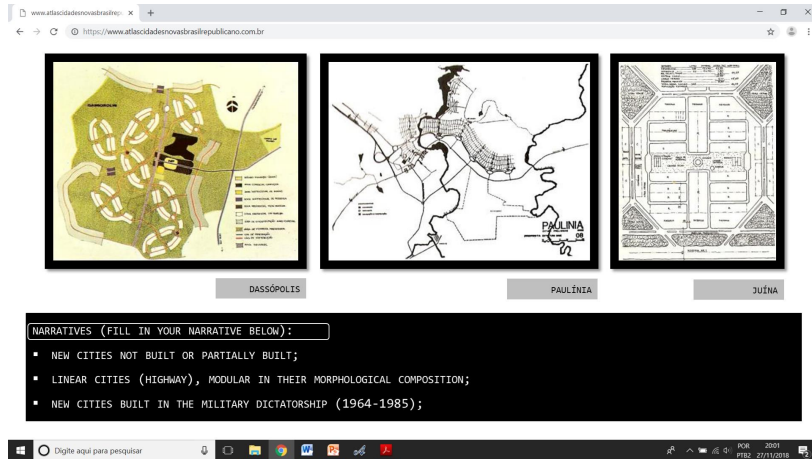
www.atlascidadesnovasbrasilrep ×  +

https://www.atlascidadesnovasbrasilrepublicano.com.br

PAULÍNIA
08

DASSÓPOLIS

PAULÍNIA

JUÍNA

NARRATIVES (FILL IN YOUR NARRATIVE BELOW):

▪ NEW CITIES NOT BUILT OR PARTIALLY BUILT;

▪ LINEAR CITIES (HIGHWAY), MODULAR IN THEIR MORPHOLOGICAL COMPOSITION;

▪ NEW CITIES BUILT IN THE MILITARY DICTATORSHIP (1964-1985);

Digite aqui para pesquisar

POR PTB2 20:01 27/11/2018